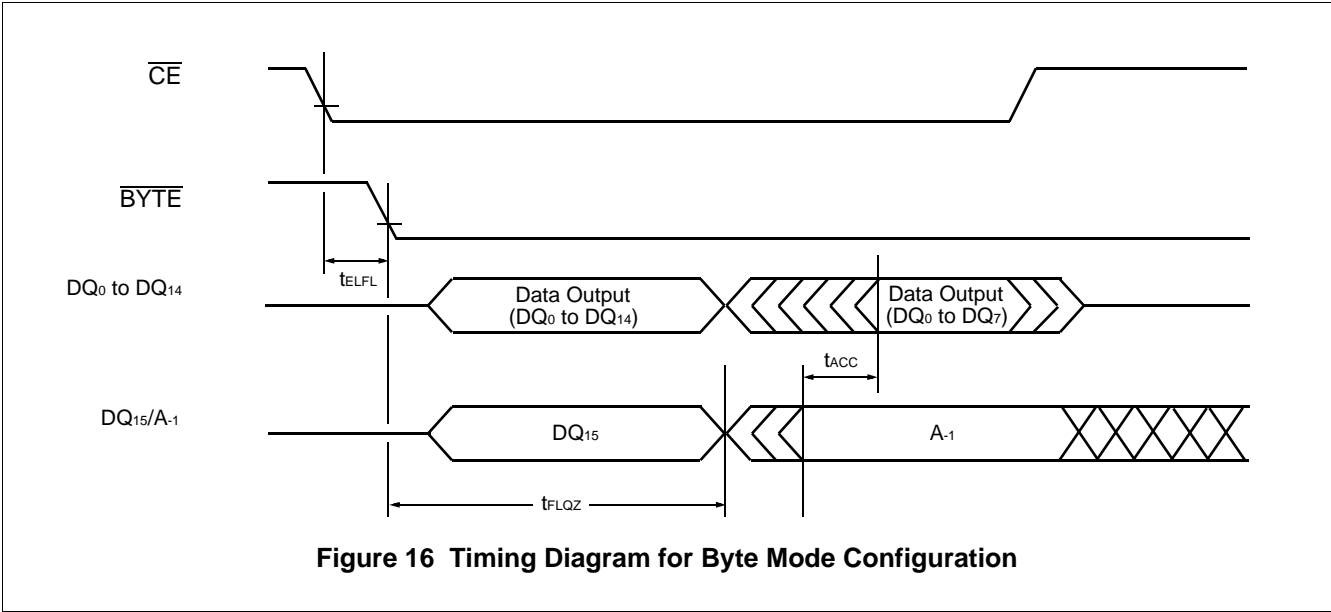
$\overline{CE}$

$\overline{BYTE}$

$t_{ELFL}$

$DQ_0$ to $DQ_{14}$

Data Output ($DQ_0$ to $DQ_{14}$)

Data Output ($DQ_0$ to $DQ_7$)

$t_{ACC}$

$DQ_{15}/A_{-1}$

$DQ_{15}$

$A_{-1}$

$t_{FLQZ}$

Figure 16 Timing Diagram for Byte Mode Configuration